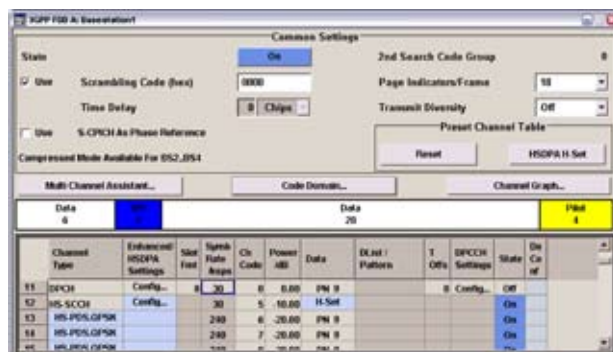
3GPP FDD A: Basestation1

Common Settings

State On

2nd Search Code Group 0

Use Scrambling Code (hex) 0000

Page Indicators/Frame 18

Time Delay 0 Chips

Transmit Diversity Off

Use S-CPICH As Phase Reference

Preset Channel Table

Compressed Mode Available For BS2..BS4

Reset

HSDPA H-Set

Multi Channel Assistant...

Code Domain...

Channel Graph...

Data 6

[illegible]

Data 28

Pilot 4

| | Channel Type | Enhanced/ HSDPA Settings | Slot Fmt | Symb Rate ksps | Ch Code | Power dB | Data | DList / Pattern | T Offs | DPCCH Settings | State | Do Co nf |
|---|---|---|---|---|---|---|---|---|---|---|---|---|
| 11 | DPCH | Config... | 8 | 30 | 8 | 0.00 | PN 9 | | 0 | Config... | Off | |
| 12 | HS-SCCH | Config... | | 30 | 5 | -10.00 | H-Set | | | | On | |
| 13 | HS-PDS.QPSK | | | 240 | 6 | -20.00 | PN 9 | | | | On | |
| 14 | HS-PDS.QPSK | | | 240 | 7 | -20.00 | PN 9 | | | | On | |
| 15 | HS-PDS.QPSK | | | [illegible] | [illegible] | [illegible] | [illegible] | | | | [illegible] | |